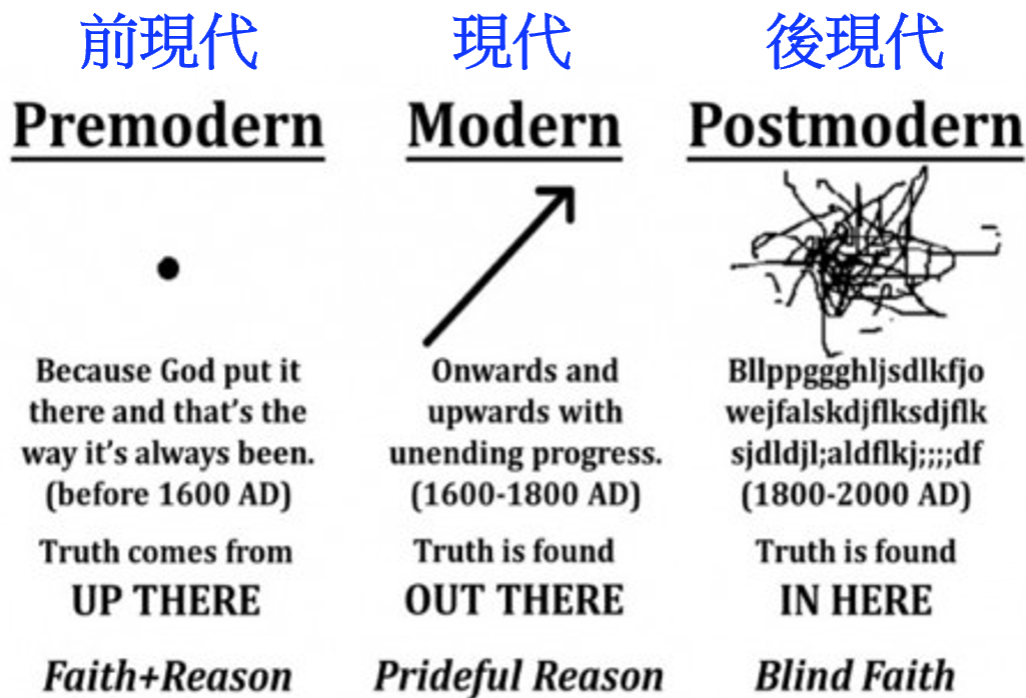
前現代

Premodern

Because God put it there and that's the way it's always been. (before 1600 AD)

Truth comes from

UP THERE

Faith+Reason

現代

Modern

Onwards and upwards with unending progress. (1600-1800 AD)

Truth is found

OUT THERE

Prideful Reason

後現代

Postmodern

Bllppggghljsdlkfjo wejfalskdjflksdjflk sjdldjl;aldflkj;;;;df (1800-2000 AD)

Truth is found

IN HERE

Blind Faith